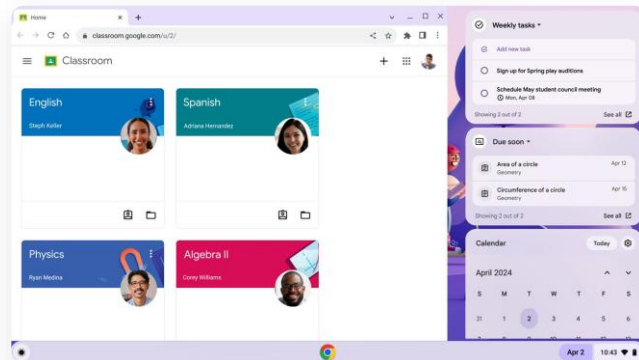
Home

classroom.google.com/u/2/

Classroom

English
Steph Keller

Spanish
Adriana Hernandez

Physics
Ryan Medina

Algebra II
Corey Williams

Weekly tasks

Add new task

Sign up for Spring play auditions

Schedule May student council meeting
Mon, Apr 08

Showing 2 out of 2

See all

Due soon

Area of a circle
Geometry
Apr 12

Circumference of a circle
Geometry
Apr 15

Showing 2 out of 2

See all

Calendar

Today

April 2024

S M T W T F S

31 1 2 3 4 5 6

Apr 2

10:43